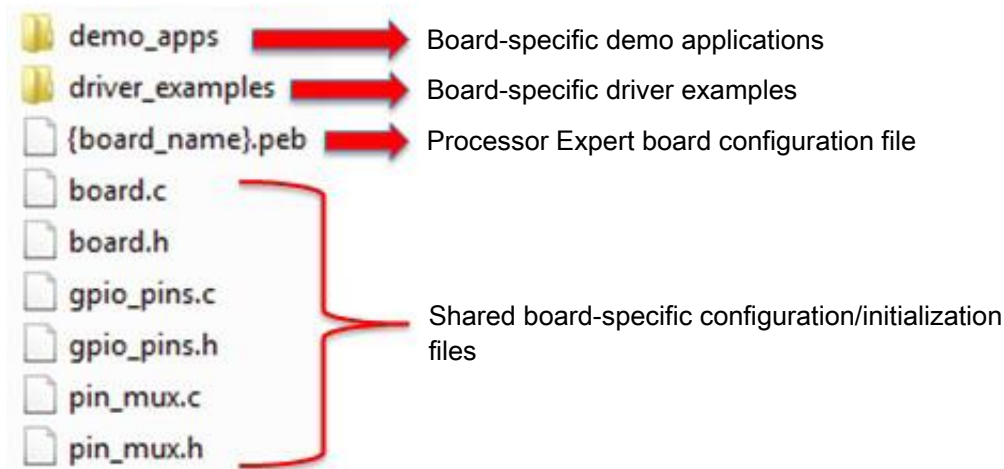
demo_apps
Board-specific demo applications
driver_examples
Board-specific driver examples
{board_name}.peb
Processor Expert board configuration file
board.c
board.h
gpio_pins.c
gpio_pins.h
pin_mux.c
pin_mux.h
Shared board-specific configuration/initialization files